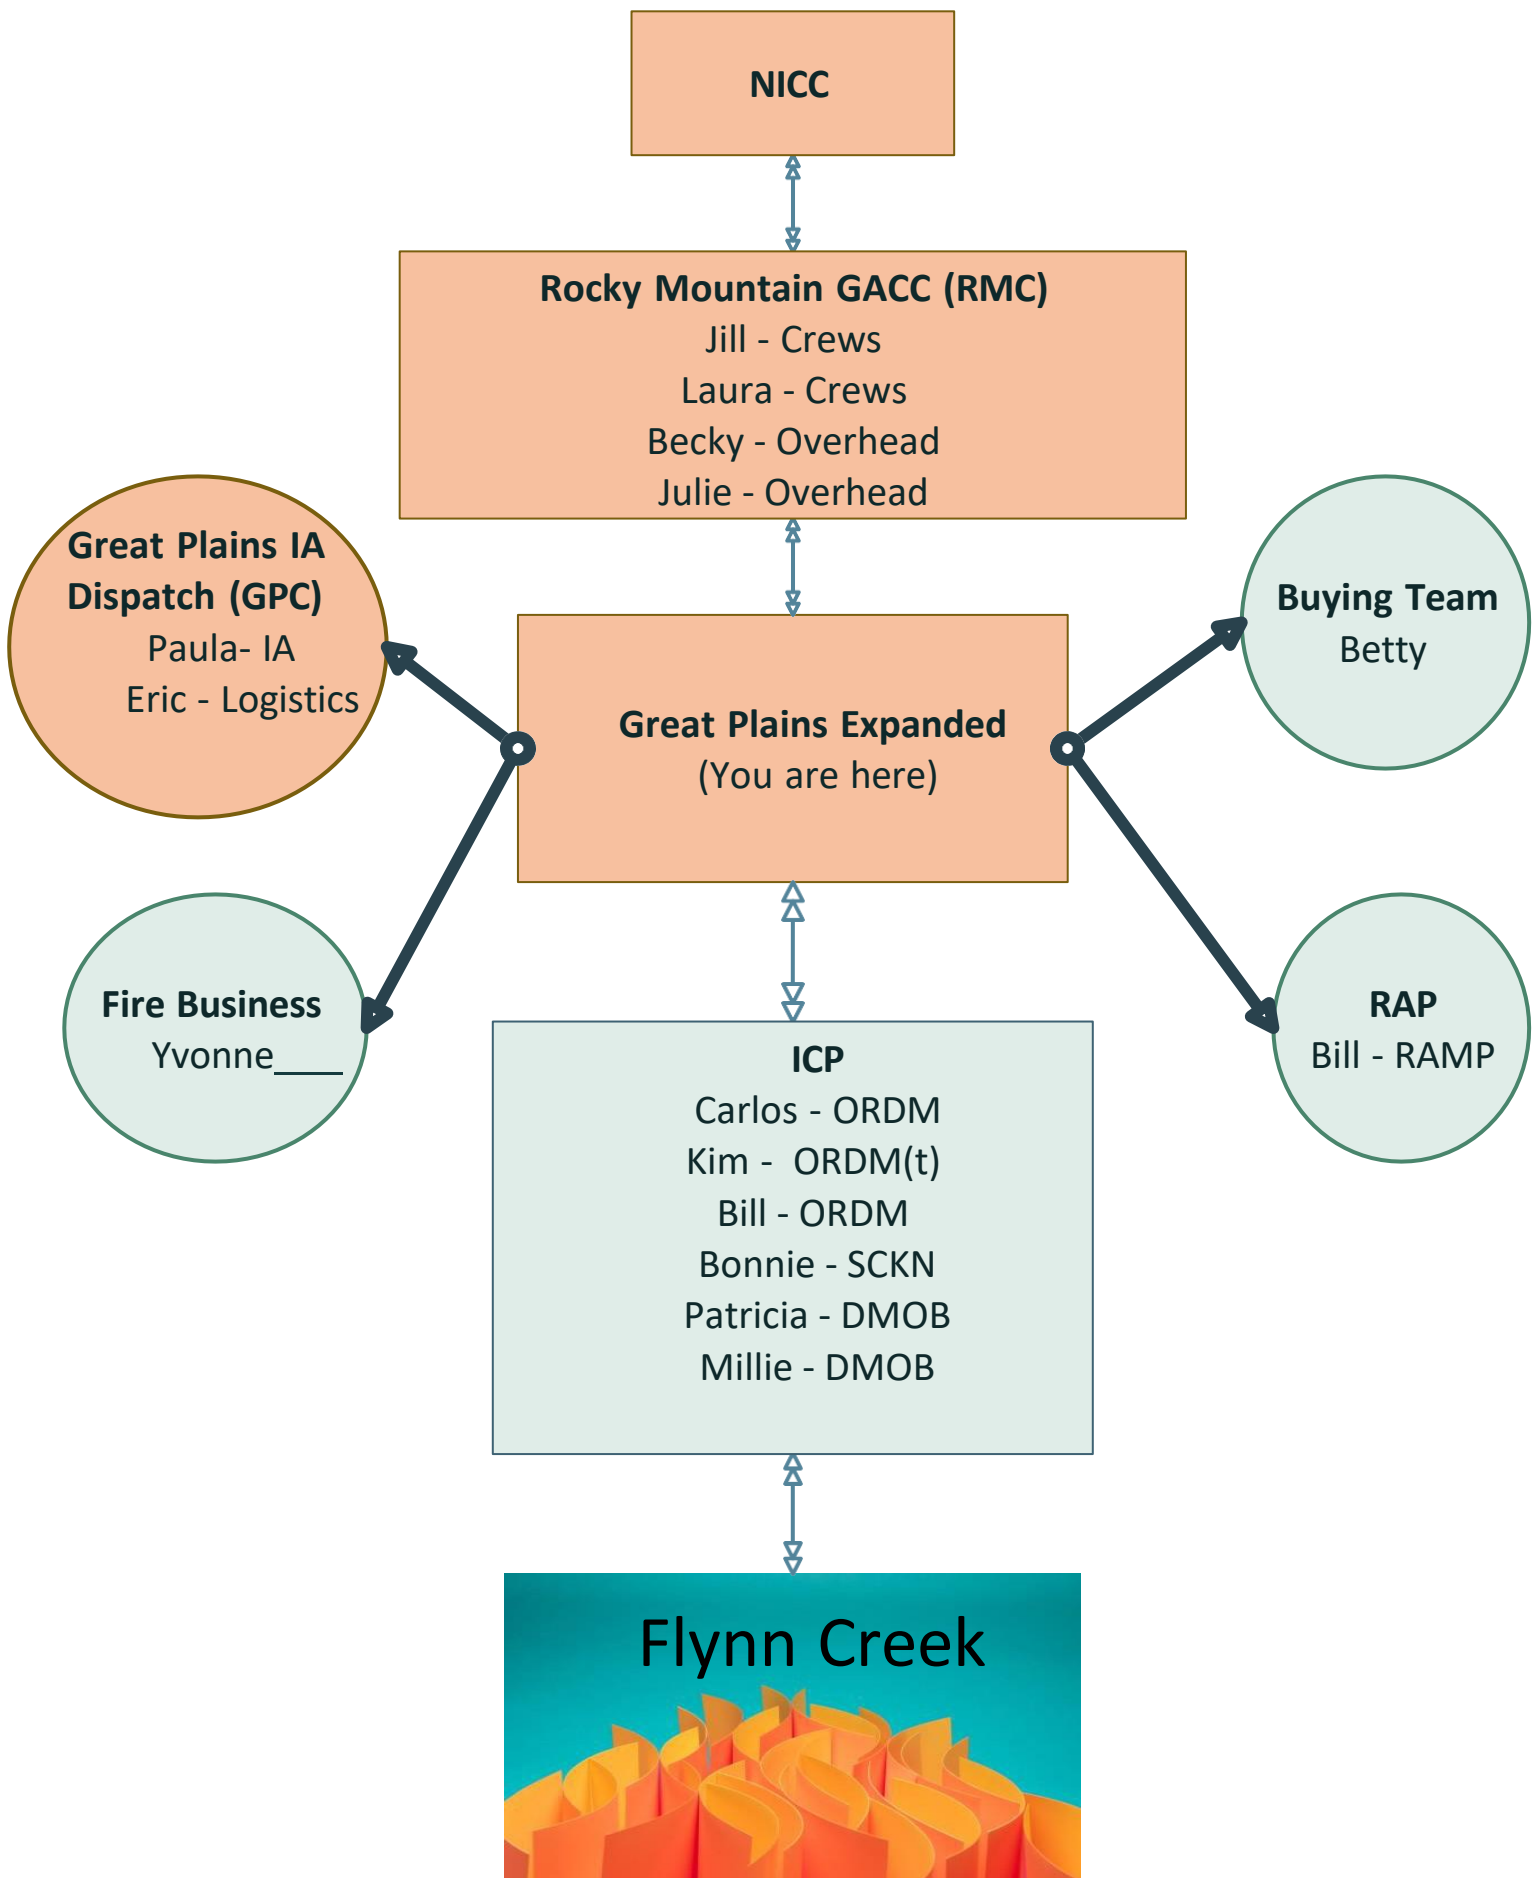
NICC

Rocky Mountain GACC (RMC)
Jill - Crews
Laura - Crews
Becky - Overhead
Julie - Overhead

Great Plains IA Dispatch (GPC)
Paula- IA
Eric - Logistics

Great Plains Expanded
(You are here)

Buying Team
Betty

Fire Business
Yvonne____

RAP
Bill - RAMP

ICP
Carlos - ORDM
Kim - ORDM(t)
Bill - ORDM
Bonnie - SCKN
Patricia - DMOB
Millie - DMOB

Flynn Creek